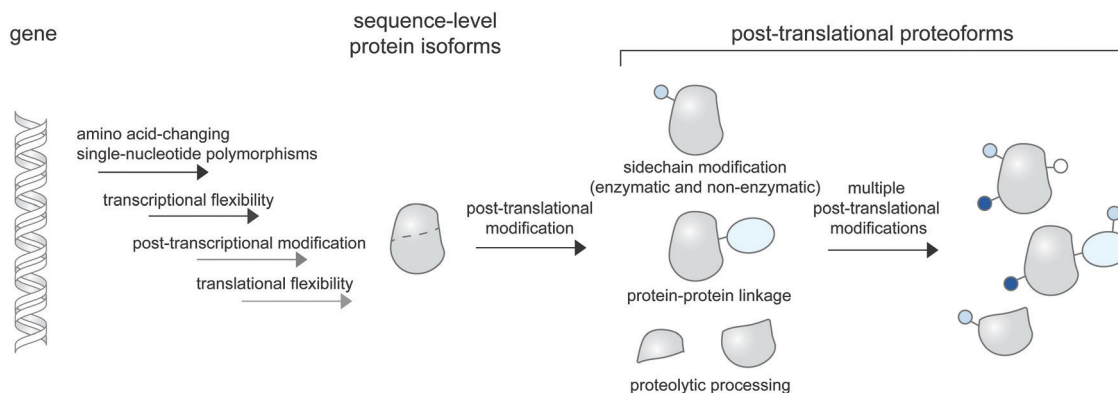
gene

sequence-level
protein isoforms

post-translational proteoforms

amino acid-changing
single-nucleotide polymorphisms

transcriptional flexibility

post-transcriptional modification

translational flexibility

post-translational
modification

sidechain modification
(enzymatic and non-enzymatic)

protein-protein linkage

proteolytic processing

multiple
post-translational
modifications